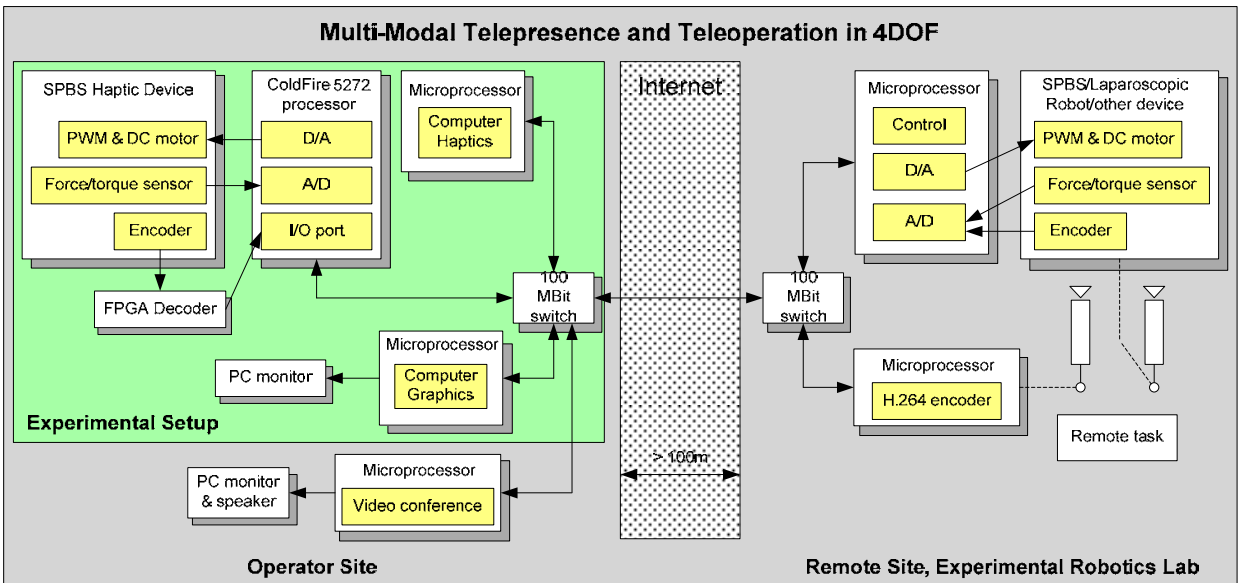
Multi-Modal Telepresence and Teleoperation in 4DOF

SPBS Haptic Device

PWM & DC motor

Force/torque sensor

Encoder

ColdFire 5272 processor

D/A

A/D

I/O port

Microprocessor

Computer Haptics

FPGA Decoder

100 MBit switch

PC monitor

Microprocessor

Computer Graphics

Experimental Setup

PC monitor & speaker

Microprocessor

Video conference

Operator Site

Internet

> 100m

Microprocessor

Control

D/A

A/D

SPBS/Laparoscopic Robot/other device

PWM & DC motor

Force/torque sensor

Encoder

100 MBit switch

Microprocessor

H.264 encoder

Remote task

Remote Site, Experimental Robotics Lab